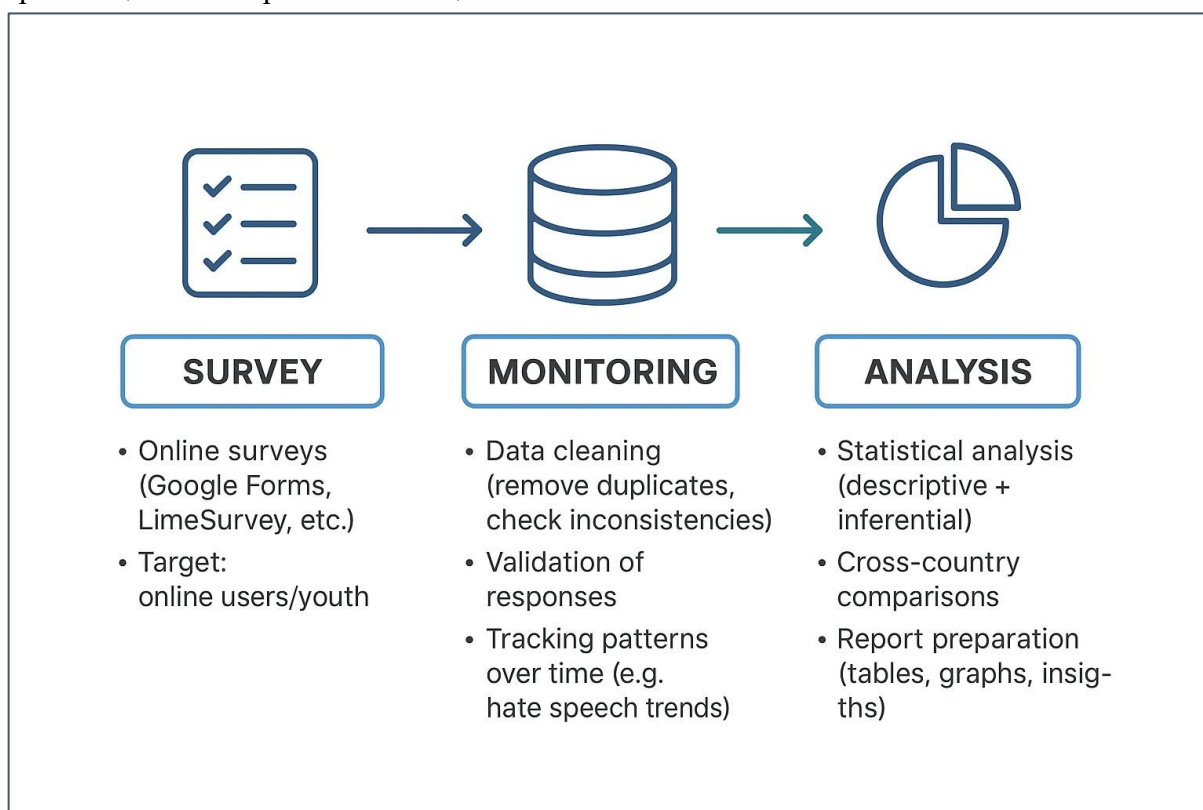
SURVEY

• Online surveys (Google Forms, LimeSurvey, etc.)
• Target: online users/youth

MONITORING

• Data cleaning (remove duplicates, check inconsistencies)
• Validation of responses
• Tracking patterns over time (e.g. hate speech trends)

ANALYSIS

• Statistical analysis (descriptive + inferential)
• Cross-country comparisons
• Report preparation (tables, graphs, insigths)